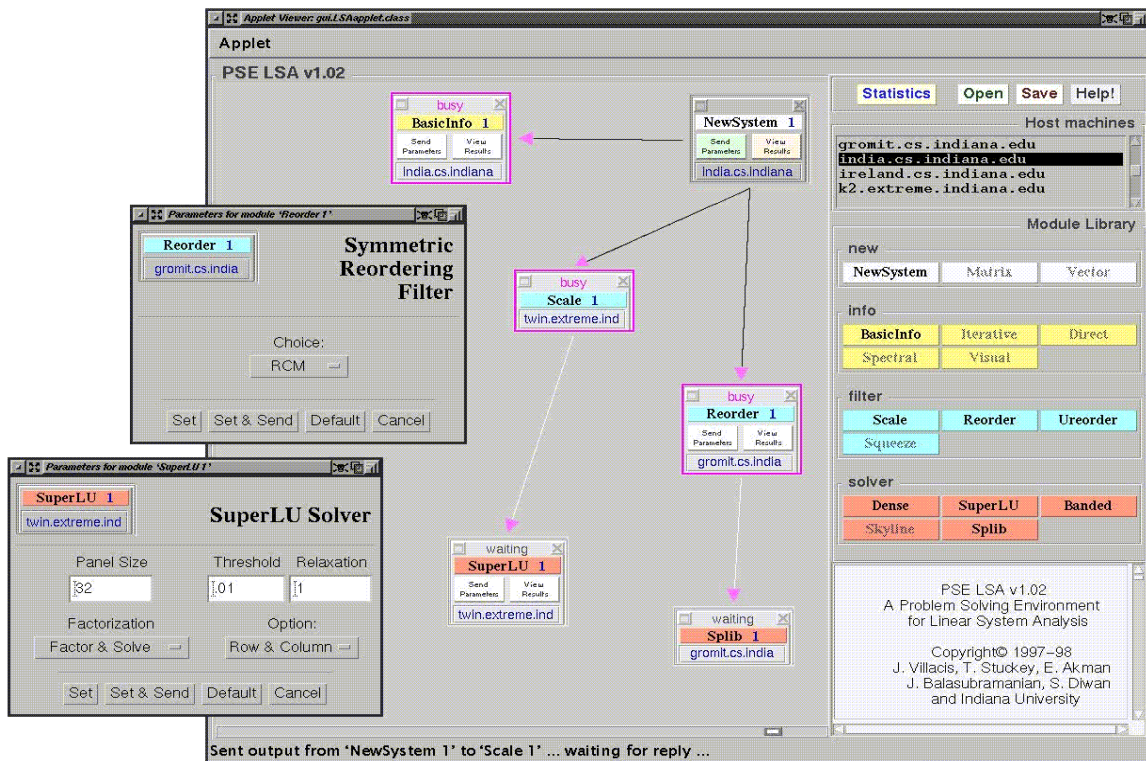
Applet Viewer: gui.LSAapplet.class

Applet

PSE LSA v1.02

busy
BasicInfo 1
Send Parameters
View Results
india.cs.indiana

NewSystem 1
Send Parameters
View Results
india.cs.indiana

Statistics
Open
Save
Help!

Host machines
gromit.cs.indiana.edu
india.cs.indiana.edu
ireland.cs.indiana.edu
k2.extreme.indiana.edu

Module Library

new
NewSystem
Matrix
Vector

info
BasicInfo
Iterative
Direct
Spectral
Visual

filter
Scale
Reorder
Ureorder
Squeeze

solver
Dense
SuperLU
Banded
Skyline
Splib

Parameters for module 'Reorder 1'

Reorder 1
gromit.cs.india

Symmetric Reordering Filter

Choice:
RCM

Set
Set & Send
Default
Cancel

busy
Scale 1
twin.extreme.ind

busy
Reorder 1
Send Parameters
View Results
gromit.cs.india

Parameters for module 'SuperLU 1'

SuperLU 1
twin.extreme.ind

SuperLU Solver

Panel Size
Threshold
Relaxation
32
.01
1

Factorization
Option:
Factor & Solve
Row & Column

Set
Set & Send
Default
Cancel

waiting
SuperLU 1
Send Parameters
View Results
twin.extreme.ind

waiting
Splib 1
gromit.cs.india

PSE LSA v1.02
A Problem Solving Environment for Linear System Analysis

Copyright© 1997–98
J. Villacis, T. Stuckey, E. Akman
J. Balasubramanian, S. Diwan
and Indiana University

Sent output from 'NewSystem 1' to 'Scale 1' ... waiting for reply ...